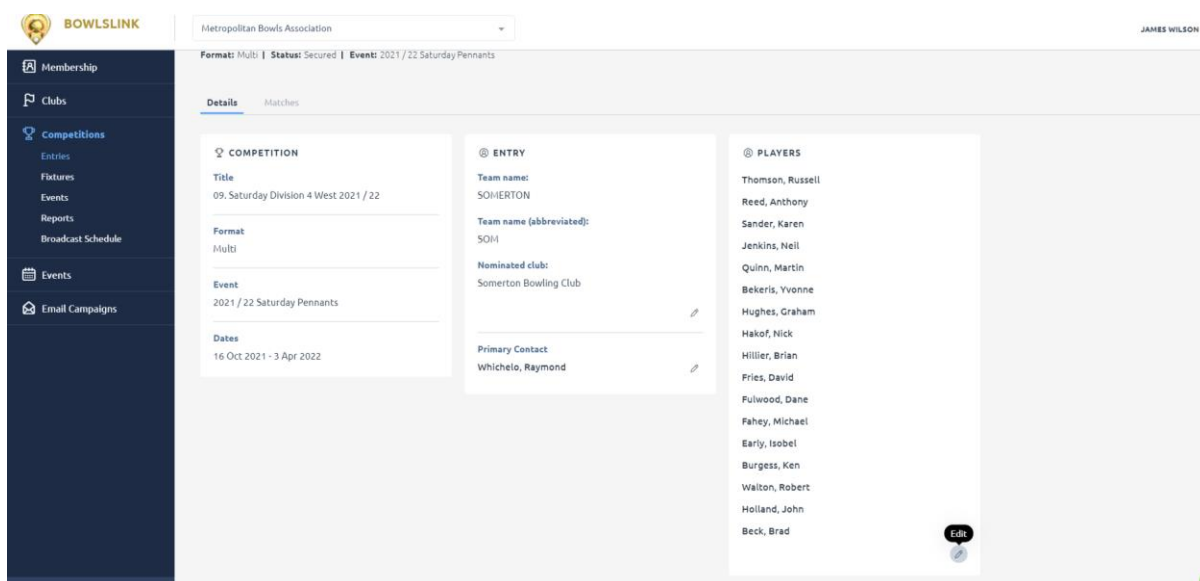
BOWLSLINK

Metropolitan Bowls Association

JAMES WILSON

Membership
Clubs
Competitions
Entries
Fixtures
Events
Reports
Broadcast Schedule
Events
Email Campaigns

Format: Multi | Status: Secured | Event: 2021 / 22 Saturday Pennants

Details
Matches

COMPETITION

Title
09. Saturday Division 4 West 2021 / 22

Format
Multi

Event
2021 / 22 Saturday Pennants

Dates
16 Oct 2021 - 3 Apr 2022

ENTRY

Team name:
SOMERTON

Team name (abbreviated):
SOM

Nominated club:
Somerton Bowling Club

Primary Contact
Whichelo, Raymond

PLAYERS

Thomson, Russell
Reed, Anthony
Sander, Karen
Jenkins, Neil
Quinn, Martin
Bekeris, Yvonne
Hughes, Graham
Hakof, Nick
Hillier, Brian
Fries, David
Fulwood, Dane
Fahey, Michael
Early, Isobel
Burgess, Ken
Walton, Robert
Holland, John
Beck, Brad

Edit